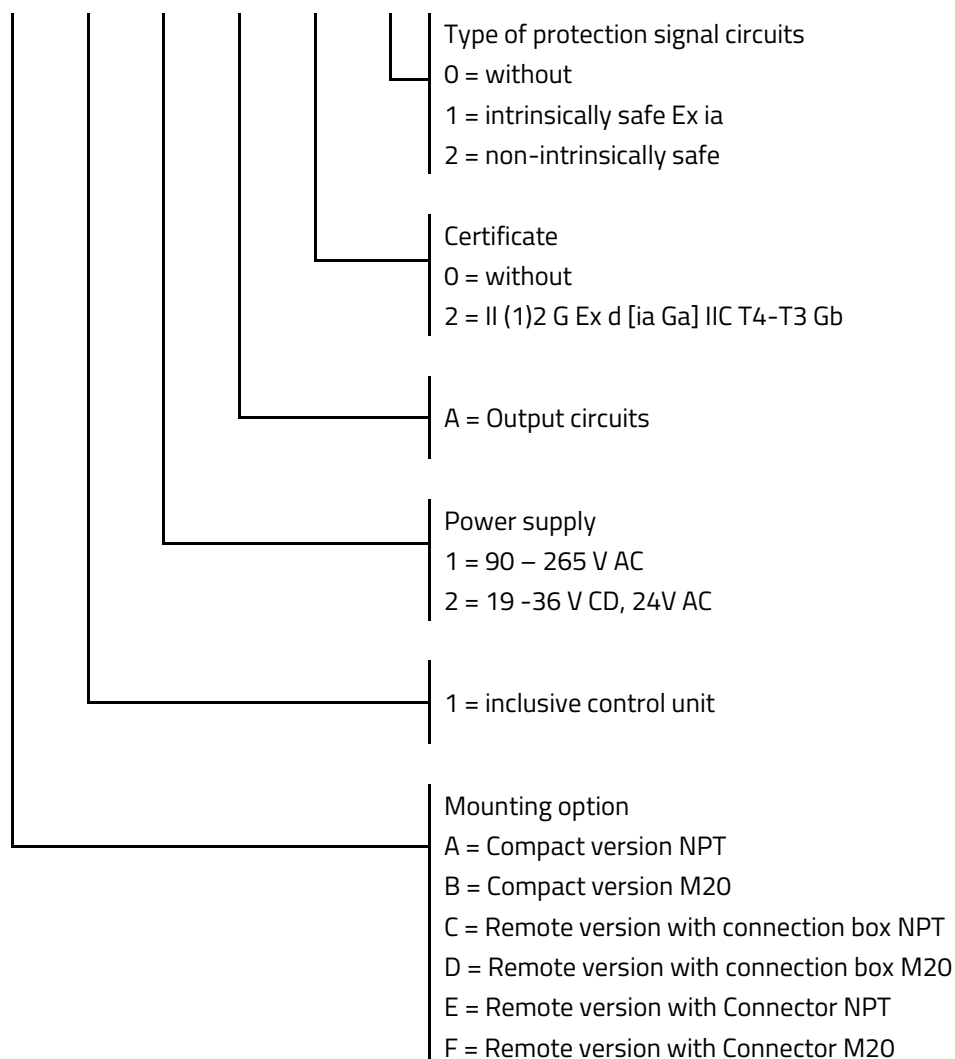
Type of protection signal circuits
0 = without
1 = intrinsically safe Ex ia
2 = non-intrinsically safe

Certificate
0 = without
2 = II (1)2 G Ex d [ia Ga] IIC T4-T3 Gb

A = Output circuits

Power supply
1 = 90 – 265 V AC
2 = 19 -36 V CD, 24V AC

1 = inclusive control unit

Mounting option
A = Compact version NPT
B = Compact version M20
C = Remote version with connection box NPT
D = Remote version with connection box M20
E = Remote version with Connector NPT
F = Remote version with Connector M20